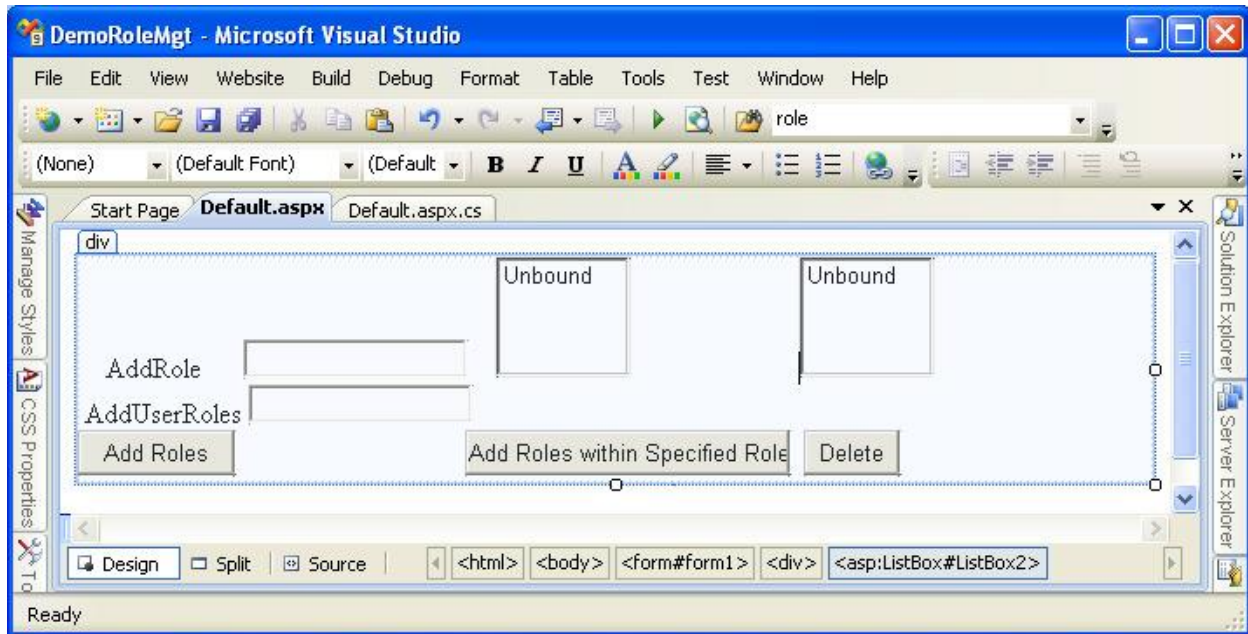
DemoRoleMgt - Microsoft Visual Studio

File Edit View Website Build Debug Format Table Tools Test Window Help

role

(None) (Default Font) (Default B I U

Start Page Default.aspx Default.aspx.cs

Manage Styles CSS Properties To

Solution Explorer Server Explorer

div

Unbound

Unbound

AddRole

AddUserRoles

Add Roles

Add Roles within Specified Role

Delete

Design Split Source <html> <body> <form#form1> <div> <asp:ListBox#ListBox2>

Ready